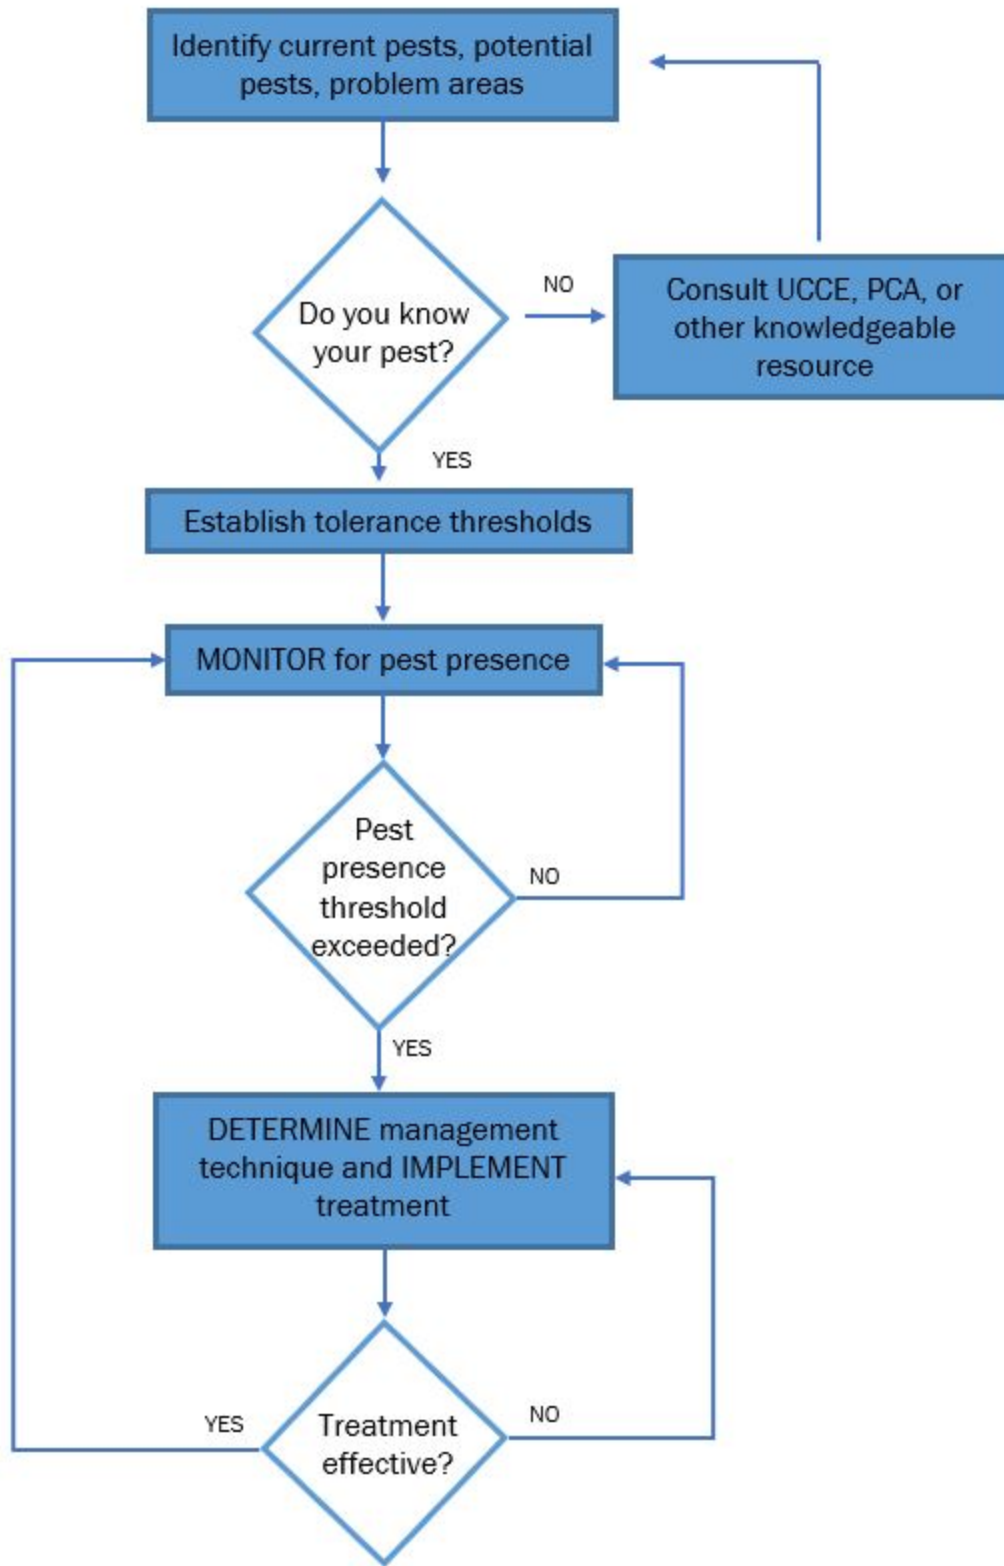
Identify current pests, potential pests, problem areas

Do you know your pest?

NO

Consult UCCE, PCA, or other knowledgeable resource

YES

Establish tolerance thresholds

MONITOR for pest presence

Pest presence threshold exceeded?

NO

YES

DETERMINE management technique and IMPLEMENT treatment

YES

Treatment effective?

NO